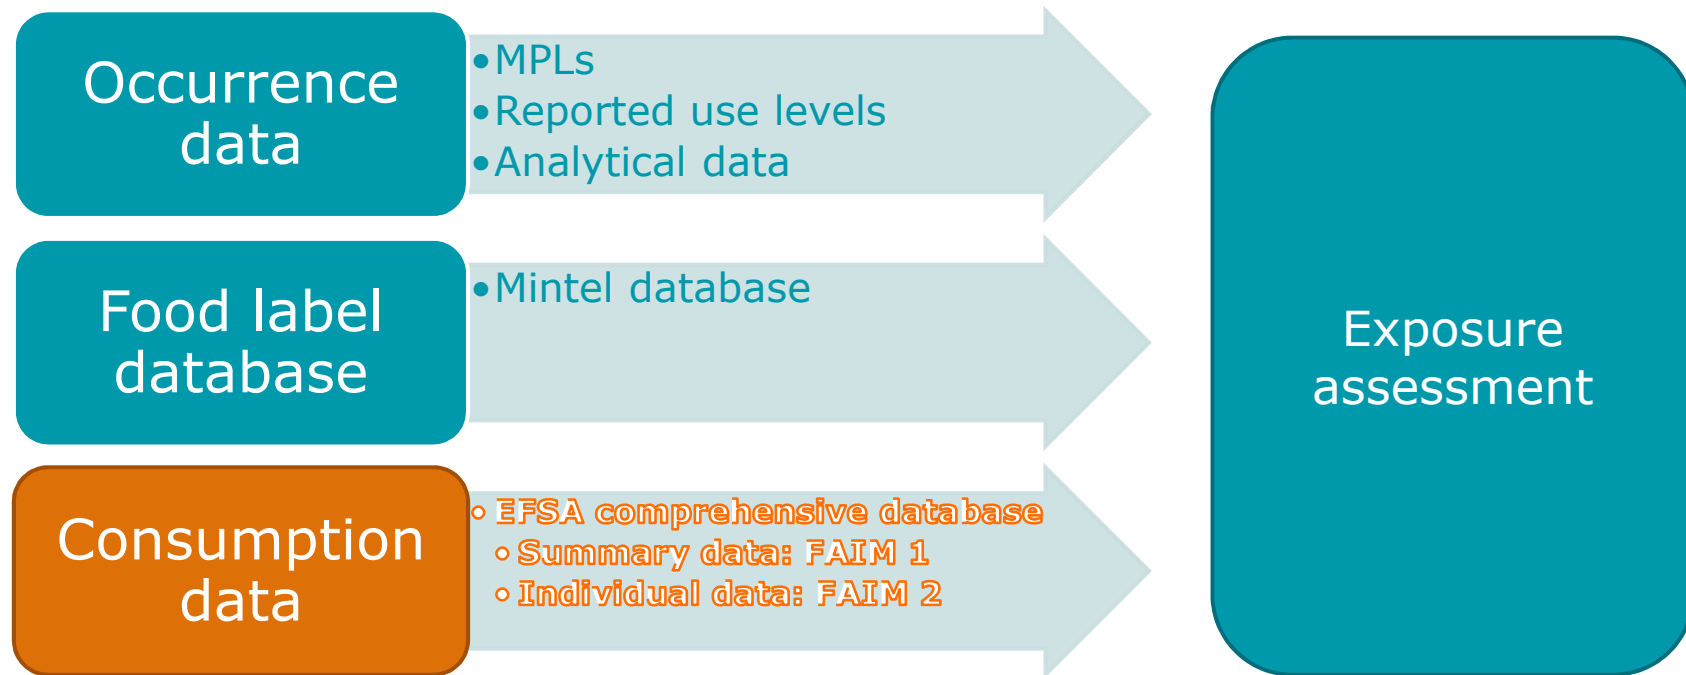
Occurrence data

• MPLs
• Reported use levels
• Analytical data

Food label database

• Mintel database

Consumption data

• EFSA comprehensive database
• Summary data: FAIM 1
• Individual data: FAIM 2

Exposure assessment